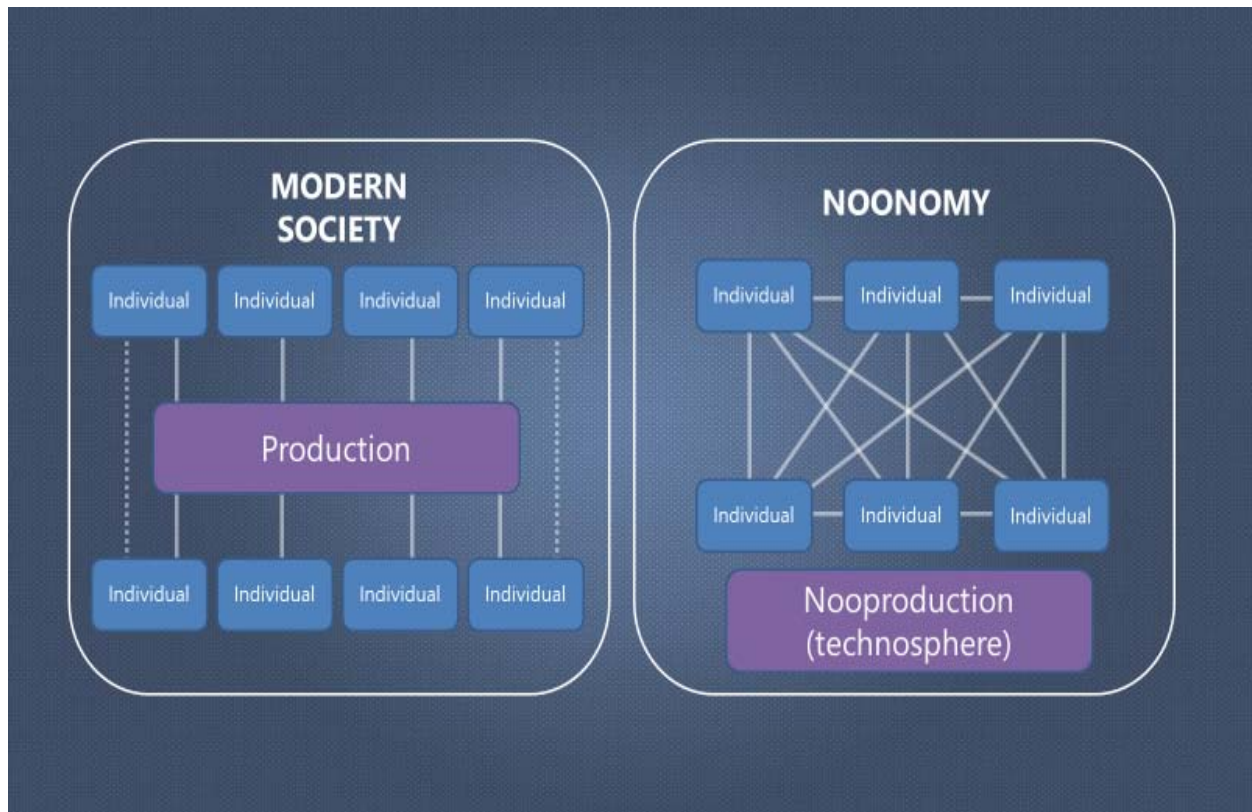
MODERN SOCIETY

Individual Individual Individual Individual

Production

Individual Individual Individual Individual

NOONOMY

Individual Individual Individual

Individual Individual Individual

Nooproduction (technosphere)